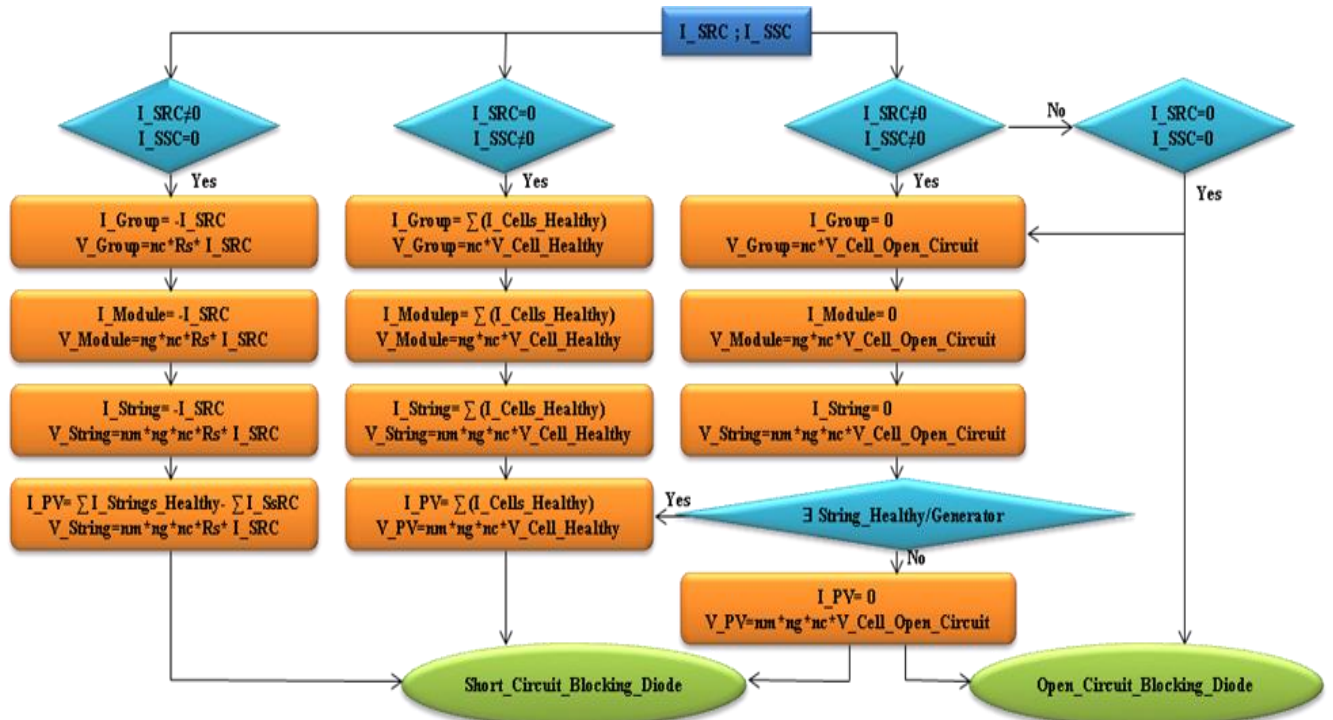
I_SRC ; I_SSC

I_SRC≠0
I_SSC=0

Yes

I_SRC=0
I_SSC≠0

Yes

I_SRC≠0
I_SSC≠0

No

I_SRC=0
I_SSC=0

Yes

Yes

I_Group= -I_SRC
V_Group=nc*Rs* I_SRC

I_Group= ∑(I_Cells_Healthy)
V_Group=nc*V_Cell_Healthy

I_Group= 0
V_Group=nc*V_Cell_Open_Circuit

I_Module= -I_SRC
V_Module=ng*nc*Rs* I_SRC

I_Modulep= ∑(I_Cells_Healthy)
V_Module=ng*nc*V_Cell_Healthy

I_Module= 0
V_Module=ng*nc*V_Cell_Open_Circuit

I_String= -I_SRC
V_String=nm*ng*nc*Rs* I_SRC

I_String= ∑(I_Cells_Healthy)
V_String=nm*ng*nc*V_Cell_Healthy

I_String= 0
V_String=nm*ng*nc*V_Cell_Open_Circuit

I_PV= ∑I_Strings_Healthy- ∑I_SsRC
V_String=nm*ng*nc*Rs* I_SRC

I_PV= ∑(I_Cells_Healthy)
V_PV=nm*ng*nc*V_Cell_Healthy

Yes

∃ String_Healthy/Generator

No

I_PV= 0
V_PV=nm*ng*nc*V_Cell_Open_Circuit

Short_Circuit_Blocking_Diode

Open_Circuit_Blocking_Diode